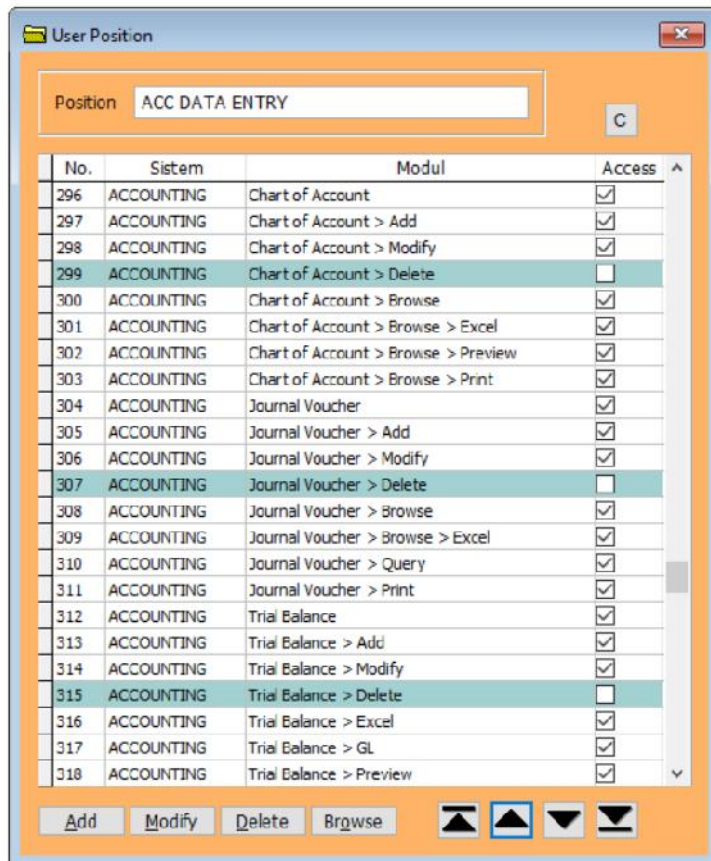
User Position

Position ACC DATA ENTRY

C

| No. | Sistem | Modul | Access |
|---|---|---|---|
| 296 | ACCOUNTING | Chart of Account | ☑ |
| 297 | ACCOUNTING | Chart of Account > Add | ☑ |
| 298 | ACCOUNTING | Chart of Account > Modify | ☑ |
| 299 | ACCOUNTING | Chart of Account > Delete | ☐ |
| 300 | ACCOUNTING | Chart of Account > Browse | ☑ |
| 301 | ACCOUNTING | Chart of Account > Browse > Excel | ☑ |
| 302 | ACCOUNTING | Chart of Account > Browse > Preview | ☑ |
| 303 | ACCOUNTING | Chart of Account > Browse > Print | ☑ |
| 304 | ACCOUNTING | Journal Voucher | ☑ |
| 305 | ACCOUNTING | Journal Voucher > Add | ☑ |
| 306 | ACCOUNTING | Journal Voucher > Modify | ☑ |
| 307 | ACCOUNTING | Journal Voucher > Delete | ☐ |
| 308 | ACCOUNTING | Journal Voucher > Browse | ☑ |
| 309 | ACCOUNTING | Journal Voucher > Browse > Excel | ☑ |
| 310 | ACCOUNTING | Journal Voucher > Query | ☑ |
| 311 | ACCOUNTING | Journal Voucher > Print | ☑ |
| 312 | ACCOUNTING | Trial Balance | ☑ |
| 313 | ACCOUNTING | Trial Balance > Add | ☑ |
| 314 | ACCOUNTING | Trial Balance > Modify | ☑ |
| 315 | ACCOUNTING | Trial Balance > Delete | ☐ |
| 316 | ACCOUNTING | Trial Balance > Excel | ☑ |
| 317 | ACCOUNTING | Trial Balance > GL | ☑ |
| 318 | ACCOUNTING | Trial Balance > Preview | ☑ |

Add Modify Delete Browse